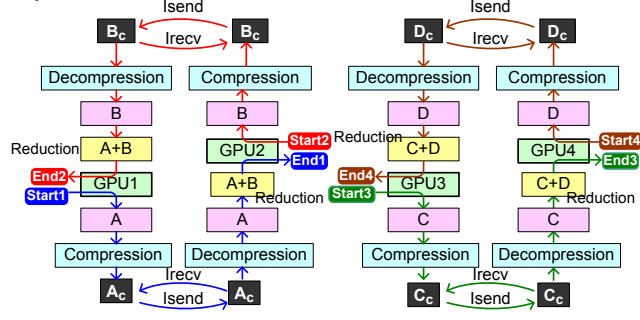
Isend
$B_c$
Irecv
$B_c$
Decompression
Compression
B
B
Reduction
A+B
GPU2
Start2
End1
End2
GPU1
A+B
Start1
Reduction
A
A
Compression
Decompression
$A_c$
Irecv
Isend
$A_c$

Isend
$D_c$
Irecv
$D_c$
Decompression
Compression
D
D
Reduction
C+D
GPU4
Start4
End3
End4
GPU3
C+D
Start3
Reduction
C
C
Compression
Decompression
$C_c$
Irecv
Isend
$C_c$